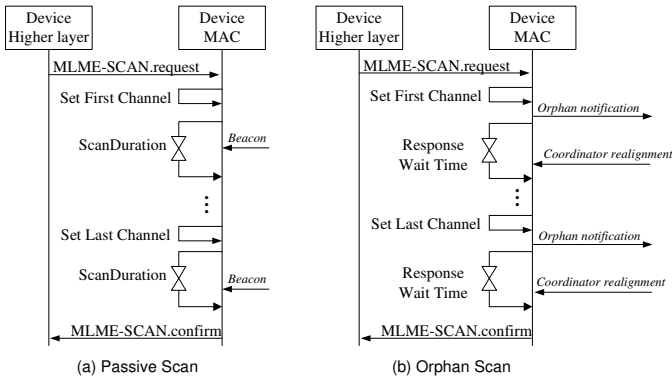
Device Higher layer

Device MAC

MLME-SCAN.request

Set First Channel

ScanDuration

Beacon

Set Last Channel

ScanDuration

Beacon

MLME-SCAN.confirm

(a) Passive Scan

Device Higher layer

Device MAC

MLME-SCAN.request

Set First Channel

Orphan notification

Response Wait Time

Coordinator realignment

Set Last Channel

Orphan notification

Response Wait Time

Coordinator realignment

MLME-SCAN.confirm

(b) Orphan Scan